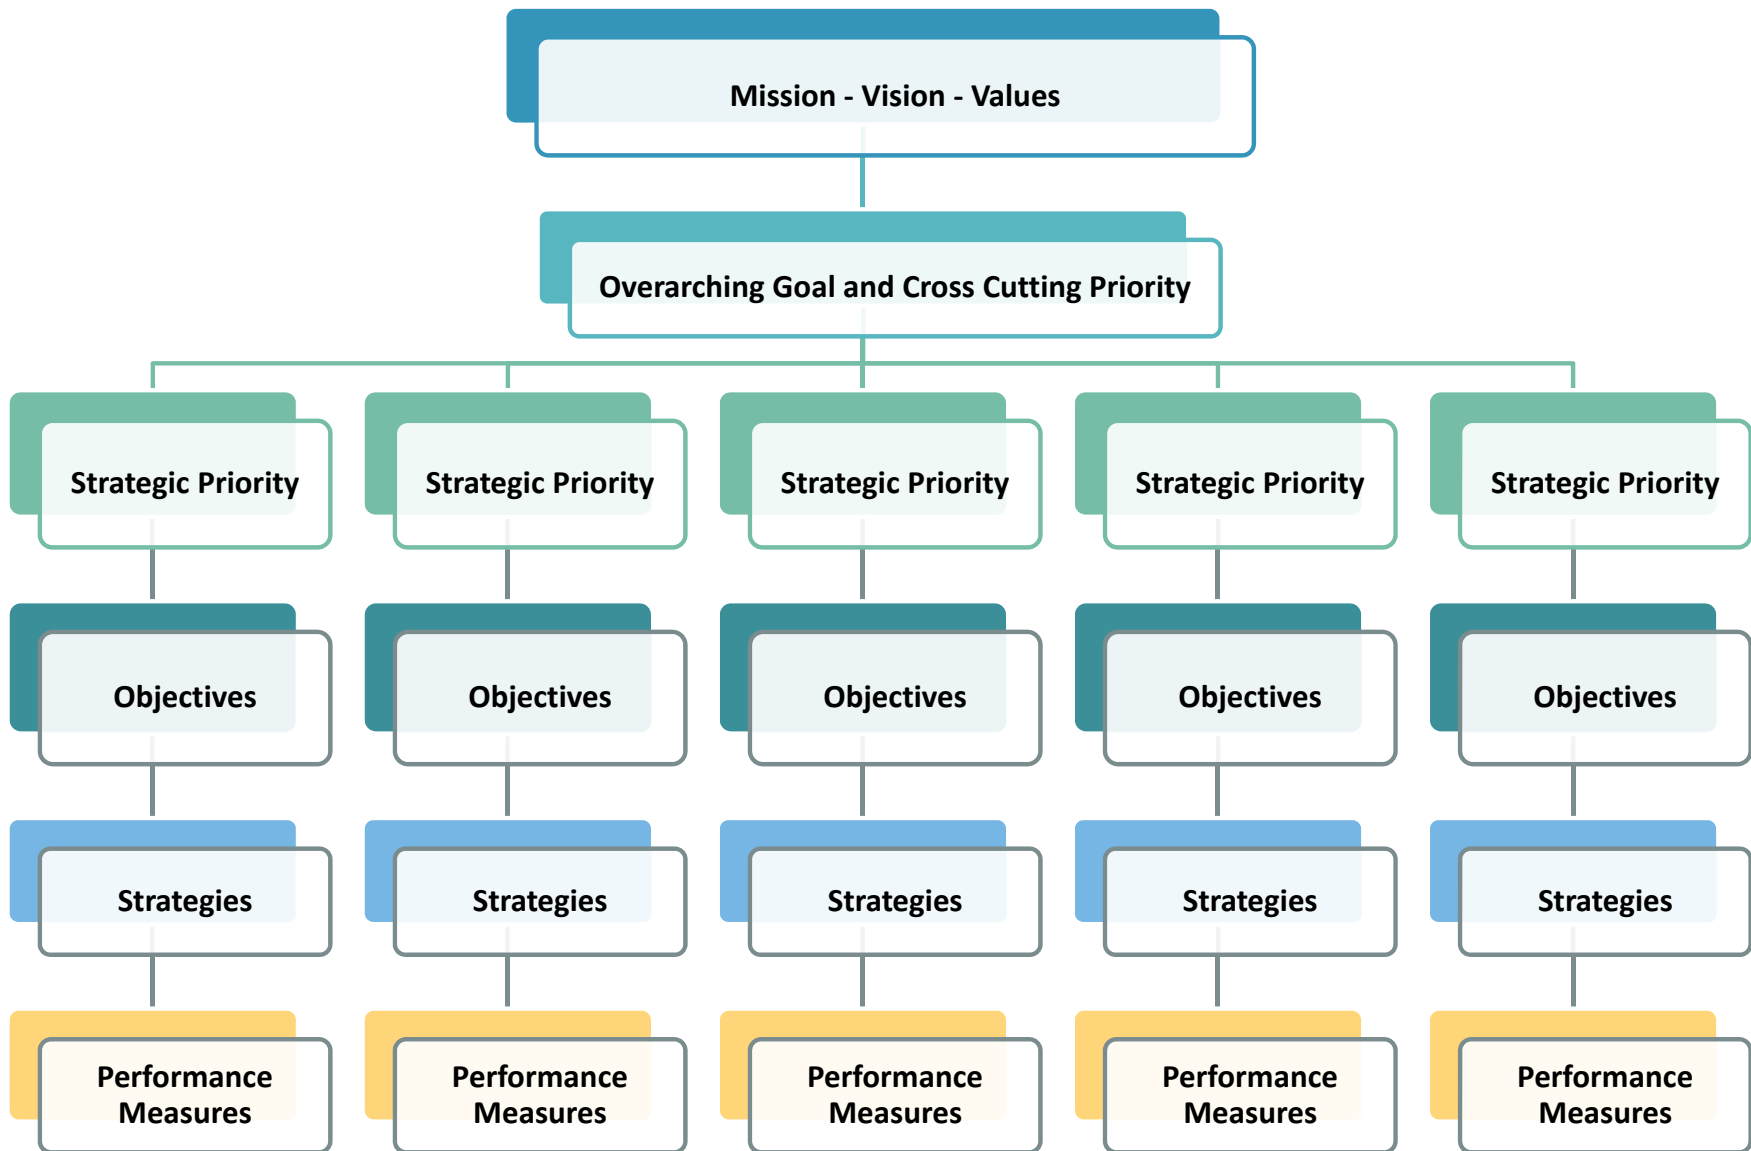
Mission - Vision - Values

Overarching Goal and Cross Cutting Priority

Strategic Priority

Objectives

Strategies

Performance Measures

Strategic Priority

Objectives

Strategies

Performance Measures

Strategic Priority

Objectives

Strategies

Performance Measures

Strategic Priority

Objectives

Strategies

Performance Measures

Strategic Priority

Objectives

Strategies

Performance Measures